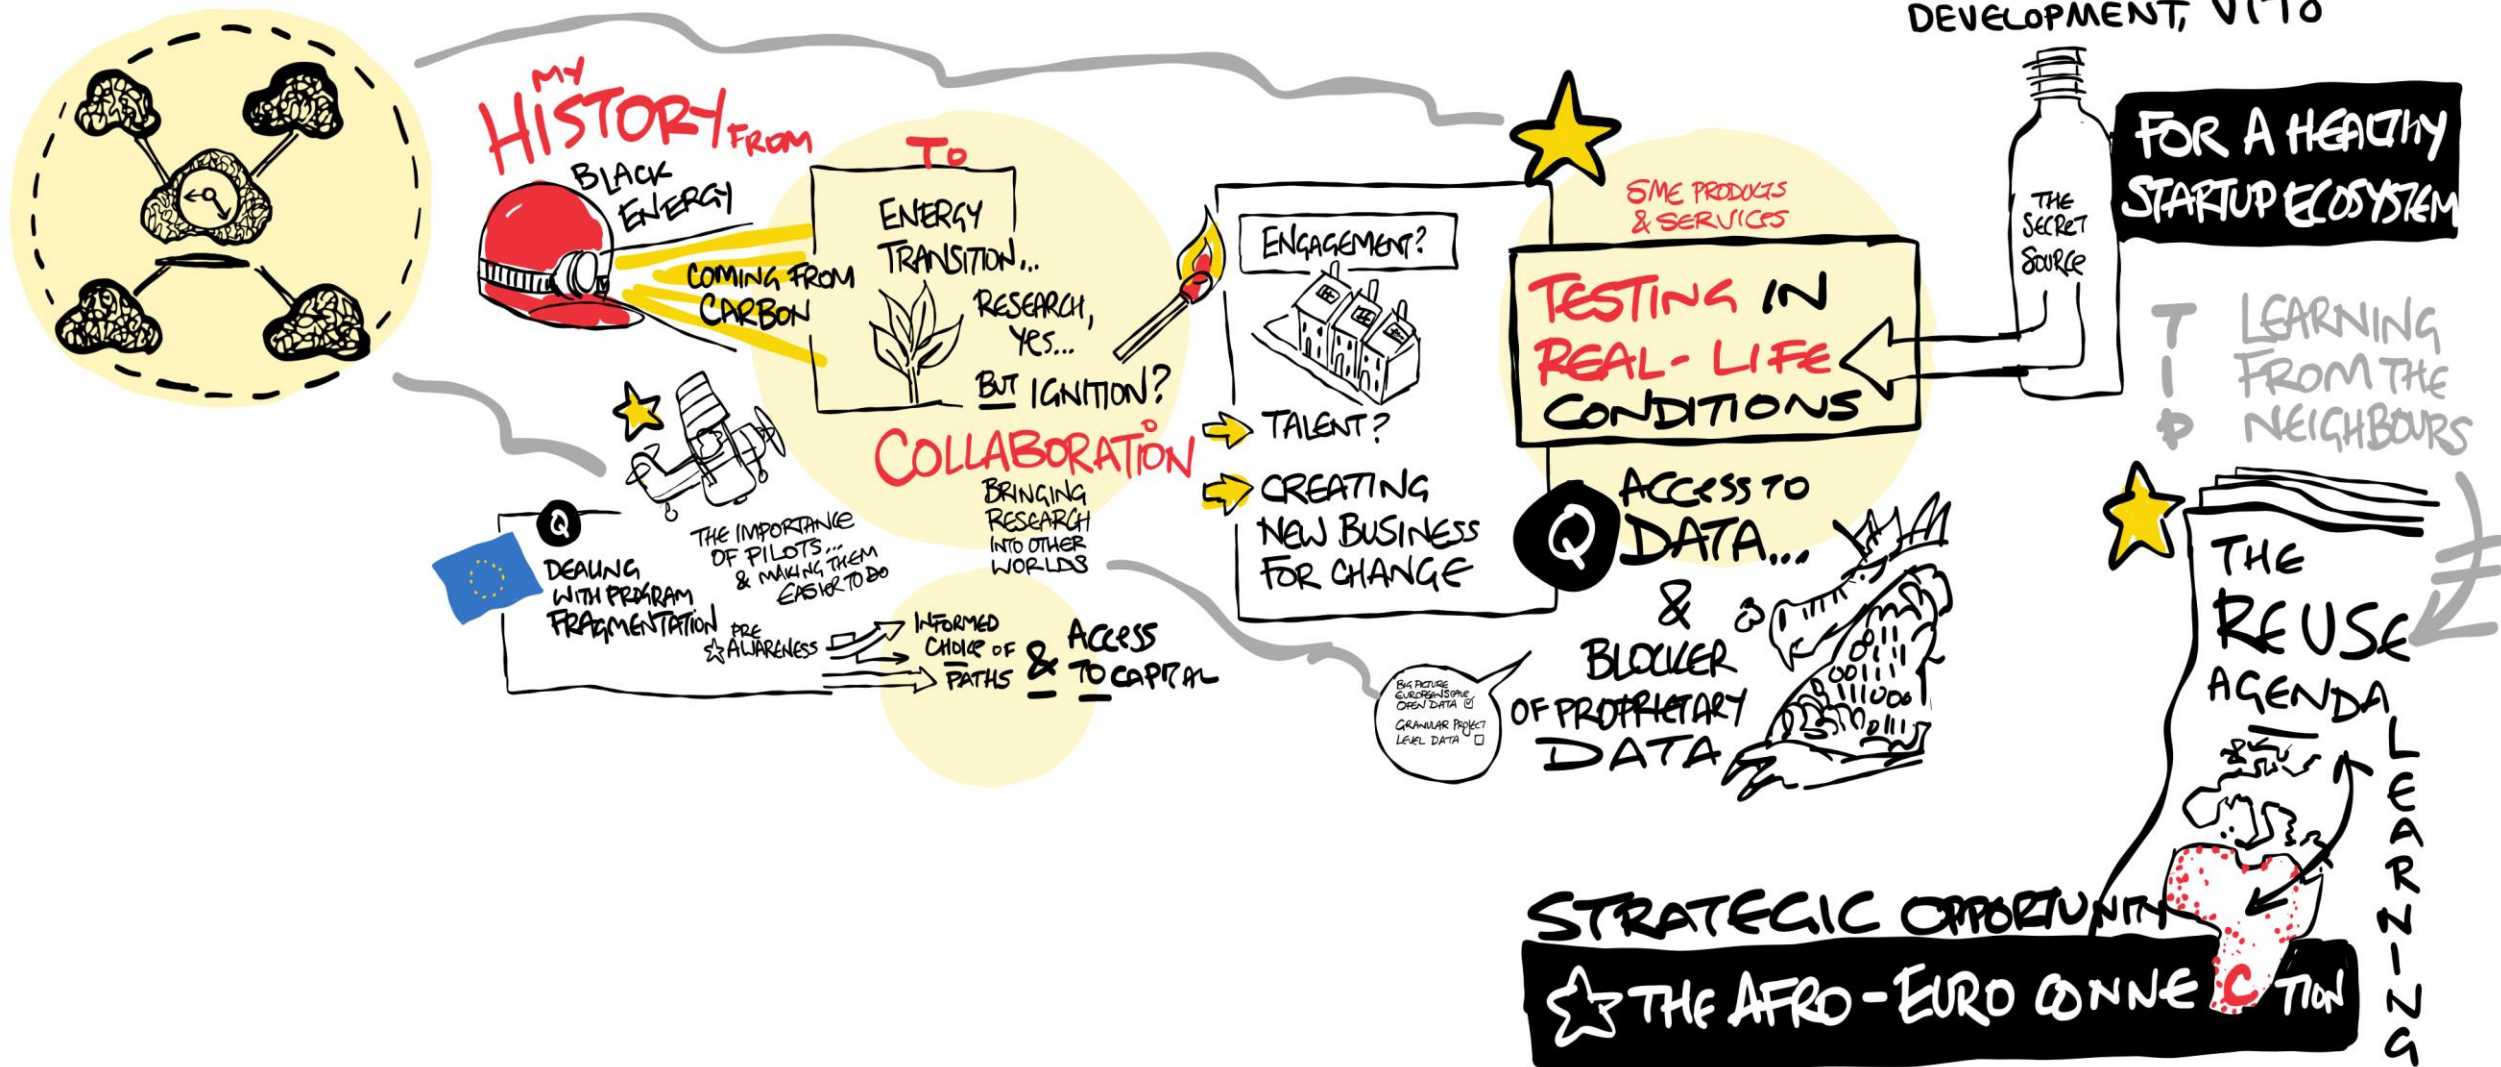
DEVELOPMENT, VITO

MY HISTORY FROM BLACK ENERGY

COMING FROM CARBON

TO ENERGY TRANSITION...

RESEARCH, YES... BUT IGNITION?

COLLABORATION

BRINGING RESEARCH INTO OTHER WORLDS

THE IMPORTANCE OF PILOTS... & MAKING THEM EASIER TO DO

Q DEALING WITH PROGRAM FRAGMENTATION

PRE AWARENESS

INFORMED CHOICE OF PATHS & ACCESS TO CAPITAL

ENGAGEMENT?

TALENT?

CREATING NEW BUSINESS FOR CHANGE

SME PRODUCTS & SERVICES

TESTING IN REAL-LIFE CONDITIONS

Q ACCESS TO DATA... & BLOCKER OF PROPRIETARY DATA

BIG PICTURE EUROPEAN SCALE OPEN DATA ☑
GRANULAR PROJECT LEVEL DATA ☐

THE SECRET SOURCE

FOR A HEALTHY STARTUP ECOSYSTEM

TIP LEARNING FROM THE NEIGHBOURS

THE REUSE AGENDA

LEARNING

STRATEGIC OPPORTUNITY

THE AFRO-EURO CONNECTION